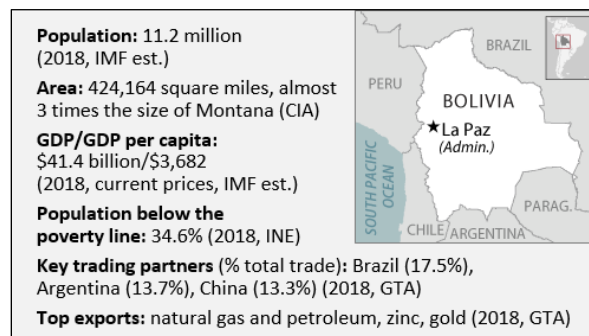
**Population:** 11.2 million (2018, IMF est.)

**Area:** 424,164 square miles, almost 3 times the size of Montana (CIA)

**GDP/GDP per capita:** \$41.4 billion/\$3,682 (2018, current prices, IMF est.)

**Population below the poverty line:** 34.6% (2018, INE)

BRAZIL

PERU

BOLIVIA

★La Paz (Admin.)

SOUTH PACIFIC OCEAN

PARAG.

CHILE

ARGENTINA

**Key trading partners** (% total trade)**:** Brazil (17.5%), Argentina (13.7%), China (13.3%) (2018, GTA)

**Top exports:** natural gas and petroleum, zinc, gold (2018, GTA)